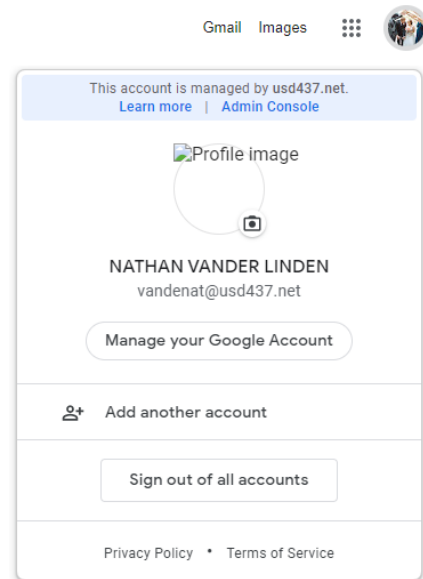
Gmail Images

This account is managed by usd437.net.
Learn more | Admin Console

Profile image

NATHAN VANDER LINDEN
vandenat@usd437.net

Manage your Google Account

Add another account

Sign out of all accounts

Privacy Policy • Terms of Service